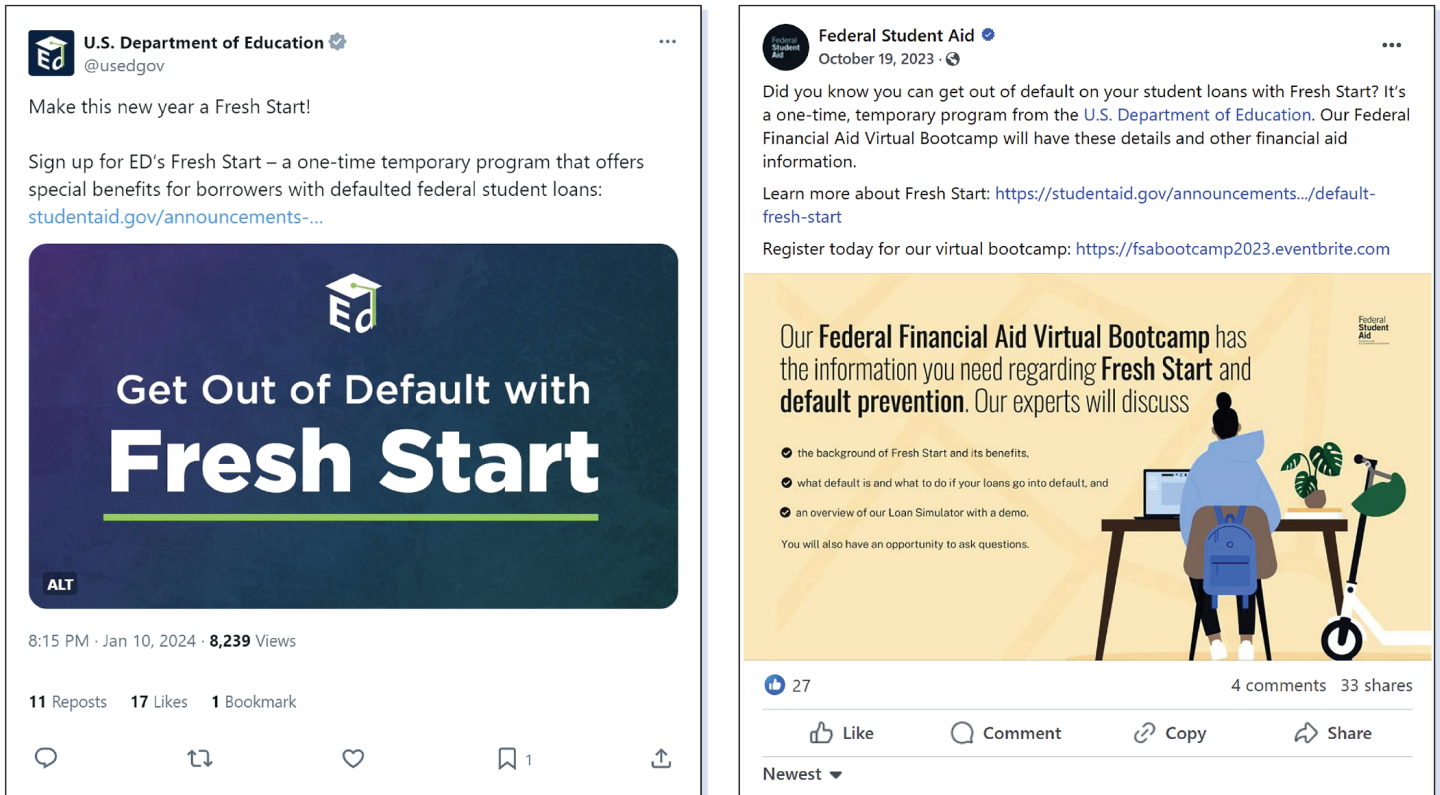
Ed

U.S. Department of Education
@usedgov

...

Make this new year a Fresh Start!

Sign up for ED's Fresh Start – a one-time temporary program that offers special benefits for borrowers with defaulted federal student loans: studentaid.gov/announcements-...

Ed

Get Out of Default with
Fresh Start

ALT

8:15 PM · Jan 10, 2024 · 8,239 Views

11 Reposts 17 Likes 1 Bookmark

1

Federal Student Aid

Federal Student Aid
October 19, 2023 ·

...

Did you know you can get out of default on your student loans with Fresh Start? It's a one-time, temporary program from the U.S. Department of Education. Our Federal Financial Aid Virtual Bootcamp will have these details and other financial aid information.

Learn more about Fresh Start: https://studentaid.gov/announcements.../default-fresh-start

Register today for our virtual bootcamp: https://fsabootcamp2023.eventbrite.com

Our Federal Financial Aid Virtual Bootcamp has the information you need regarding Fresh Start and default prevention. Our experts will discuss

Federal Student Aid

the background of Fresh Start and its benefits,

what default is and what to do if your loans go into default, and

an overview of our Loan Simulator with a demo.

You will also have an opportunity to ask questions.

27

4 comments 33 shares

Like Comment Copy Share

Newest